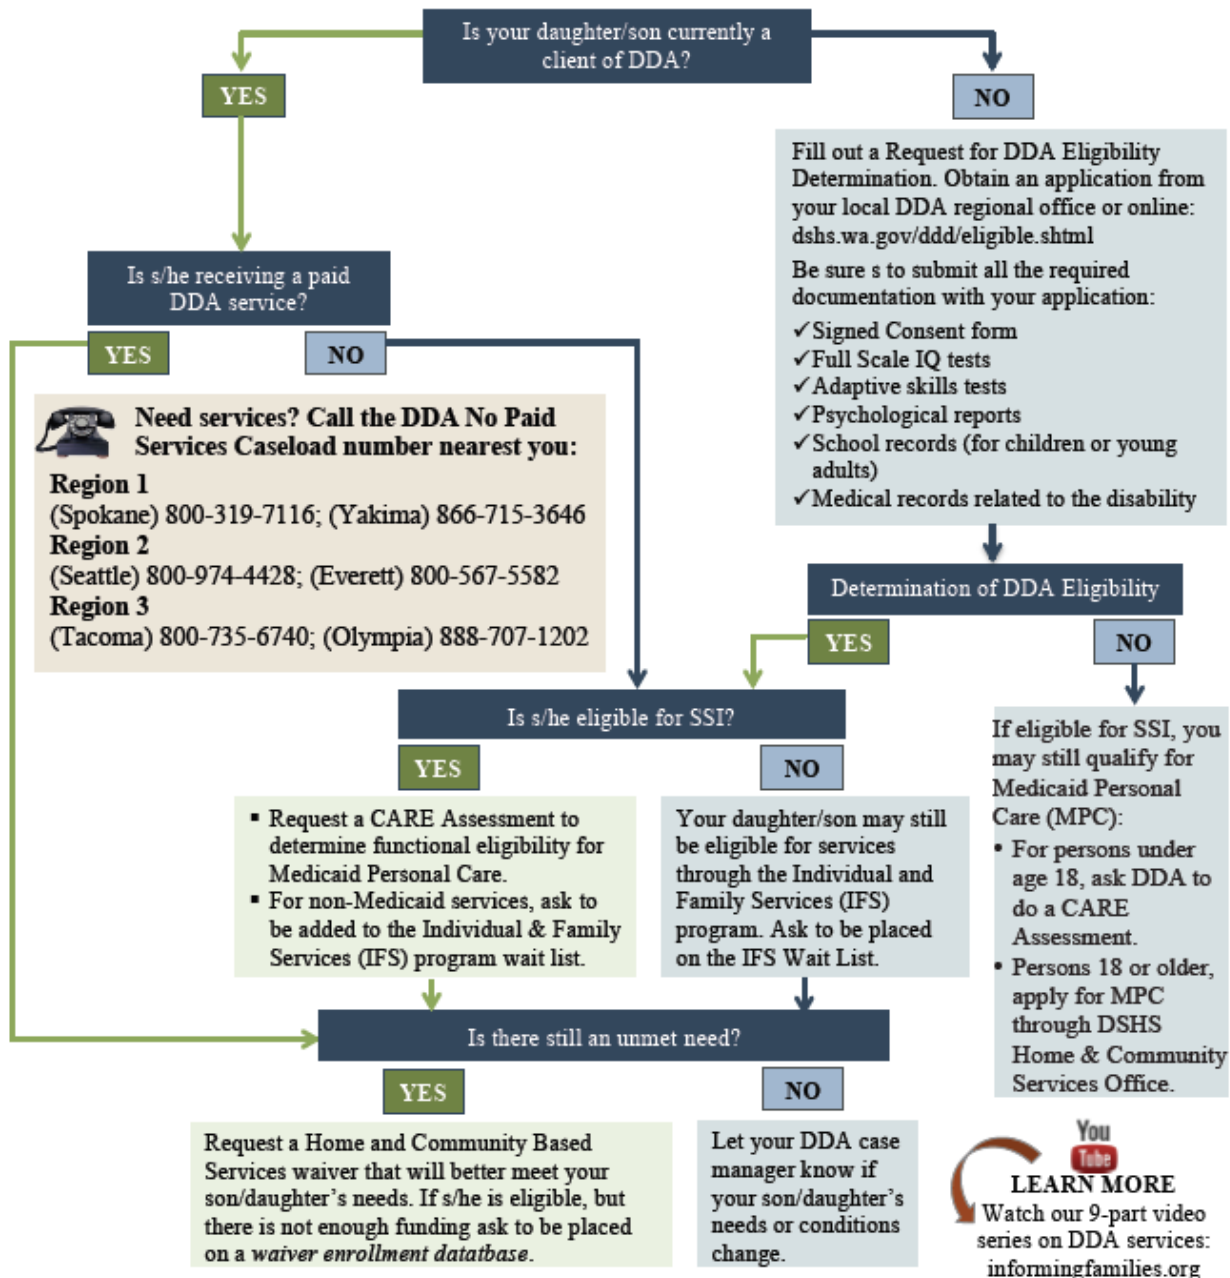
Is your daughter/son currently a client of DDA?

YES

NO

Fill out a Request for DDA Eligibility Determination. Obtain an application from your local DDA regional office or online: dshs.wa.gov/ddd/eligible.shtml

Be sure s to submit all the required documentation with your application:

✓Signed Consent form
✓Full Scale IQ tests
✓Adaptive skills tests
✓Psychological reports
✓School records (for children or young adults)
✓Medical records related to the disability

Is s/he receiving a paid DDA service?

YES

NO

Need services? Call the DDA No Paid Services Caseload number nearest you:

Region 1
(Spokane) 800-319-7116; (Yakima) 866-715-3646
Region 2
(Seattle) 800-974-4428; (Everett) 800-567-5582
Region 3
(Tacoma) 800-735-6740; (Olympia) 888-707-1202

Determination of DDA Eligibility

YES

NO

If eligible for SSI, you may still qualify for Medicaid Personal Care (MPC):
• For persons under age 18, ask DDA to do a CARE Assessment.
• Persons 18 or older, apply for MPC through DSHS Home & Community Services Office.

Is s/he eligible for SSI?

YES

NO

▪ Request a CARE Assessment to determine functional eligibility for Medicaid Personal Care.
▪ For non-Medicaid services, ask to be added to the Individual & Family Services (IFS) program wait list.

Your daughter/son may still be eligible for services through the Individual and Family Services (IFS) program. Ask to be placed on the IFS Wait List.

Is there still an unmet need?

YES

NO

Request a Home and Community Based Services waiver that will better meet your son/daughter's needs. If s/he is eligible, but there is not enough funding ask to be placed on a waiver enrollment datatbase.

Let your DDA case manager know if your son/daughter's needs or conditions change.

You Tube
LEARN MORE
Watch our 9-part video series on DDA services: informingfamilies.org